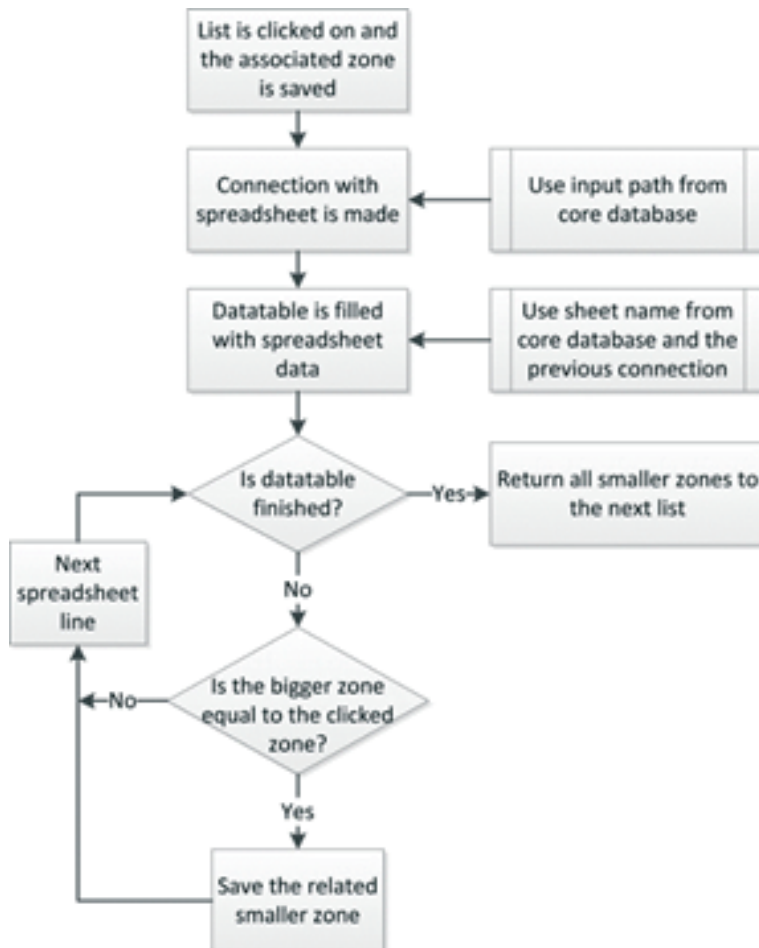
List is clicked on and the associated zone is saved

Connection with spreadsheet is made

Use input path from core database

Datatable is filled with spreadsheet data

Use sheet name from core database and the previous connection

Is datatable finished?

Yes

Return all smaller zones to the next list

Next spreadsheet line

No

Is the bigger zone equal to the clicked zone?

No

Yes

Save the related smaller zone